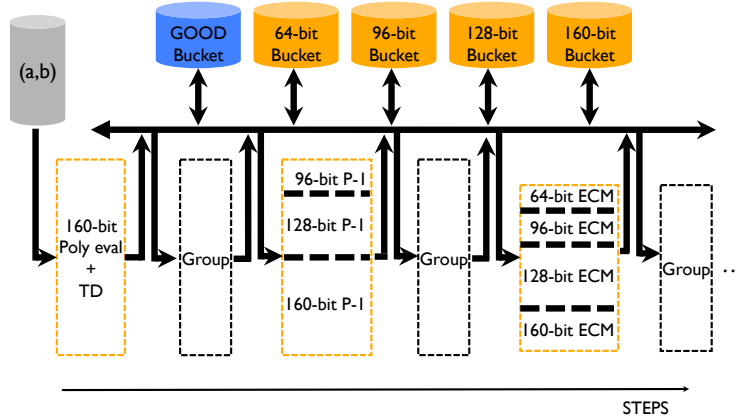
(a,b)

GOOD Bucket

64-bit Bucket

96-bit Bucket

128-bit Bucket

160-bit Bucket

160-bit Poly eval + TD

Group

96-bit P-1

128-bit P-1

160-bit P-1

Group

64-bit ECM

96-bit ECM

128-bit ECM

160-bit ECM

Group ..

STEPS